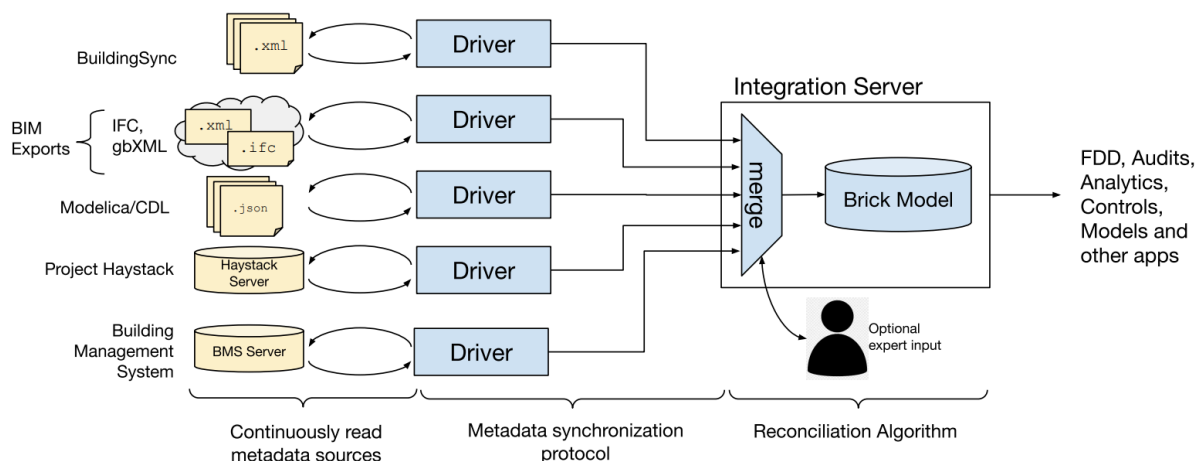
BuildingSync

.xml

Driver

BIM Exports

IFC, gbXML

.xml

.ifc

Driver

Modelica/CDL

.json

Driver

Project Haystack

Haystack Server

Driver

Building Management System

BMS Server

Driver

Integration Server

merge

Brick Model

Optional expert input

FDD, Audits, Analytics, Controls, Models and other apps

Continuously read metadata sources

Metadata synchronization protocol

Reconciliation Algorithm